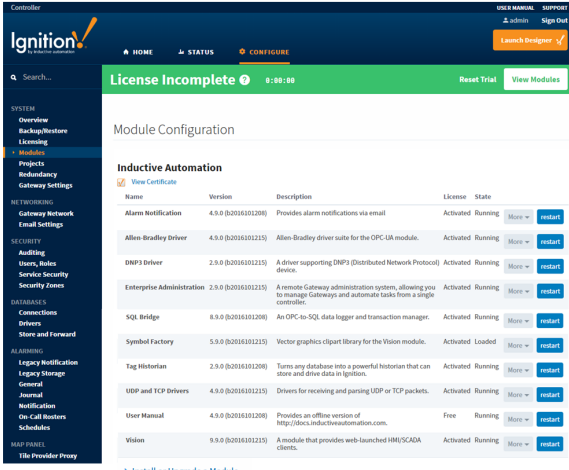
Controller

USER MANUAL SUPPORT

admin Sign Out

Ignition! by inductive automation

HOME STATUS CONFIGURE

Launch Designer

Search...

License Incomplete ? 0:00:00

Reset Trial View Modules

SYSTEM
Overview
Backup/Restore
Licensing
Modules
Projects
Redundancy
Gateway Settings

NETWORKING
Gateway Network
Email Settings

SECURITY
Auditing
Users, Roles
Service Security
Security Zones

DATABASES
Connections
Drivers
Store and Forward

ALARMING
Legacy Notification
Legacy Storage
General
Journal
Notification
On-Call Rosters
Schedules

MAP PANEL
Tile Provider Proxy

Module Configuration

Inductive Automation

View Certificate

| Name | Version | Description | License | State | | |
|---|---|---|---|---|---|---|
| Alarm Notification | 4.9.0 (b2016101208) | Provides alarm notifications via email | Activated | Running | More | restart |
| Allen-Bradley Driver | 4.9.0 (b2016101215) | Allen-Bradley driver suite for the OPC-UA module. | Activated | Running | More | restart |
| DNP3 Driver | 2.9.0 (b2016101215) | A driver supporting DNP3 (Distributed Network Protocol) device. | Activated | Running | More | restart |
| Enterprise Administration | 2.9.0 (b2016101215) | A remote Gateway administration system, allowing you to manage Gateways and automate tasks from a single controller. | Activated | Running | More | restart |
| SQL Bridge | 8.9.0 (b2016101215) | An OPC-to-SQL data logger and transaction manager. | Activated | Running | More | restart |
| Symbol Factory | 5.9.0 (b2016101215) | Vector graphics clipart library for the Vision module. | Activated | Loaded | More | restart |
| Tag Historian | 2.9.0 (b2016101208) | Turns any database into a powerful historian that can store and drive data in Ignition. | Activated | Running | More | restart |
| UDP and TCP Drivers | 2.9.0 (b2016101215) | Drivers for receiving and parsing UDP or TCP packets. | Activated | Running | More | restart |
| User Manual | 4.9.0 (b2016101208) | Provides an offline version of http://docs.inductiveautomation.com. | Free | Running | More | restart |
| Vision | 9.9.0 (b2016101215) | A module that provides web-launched HMI/SCADA clients. | Activated | Running | More | restart |

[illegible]